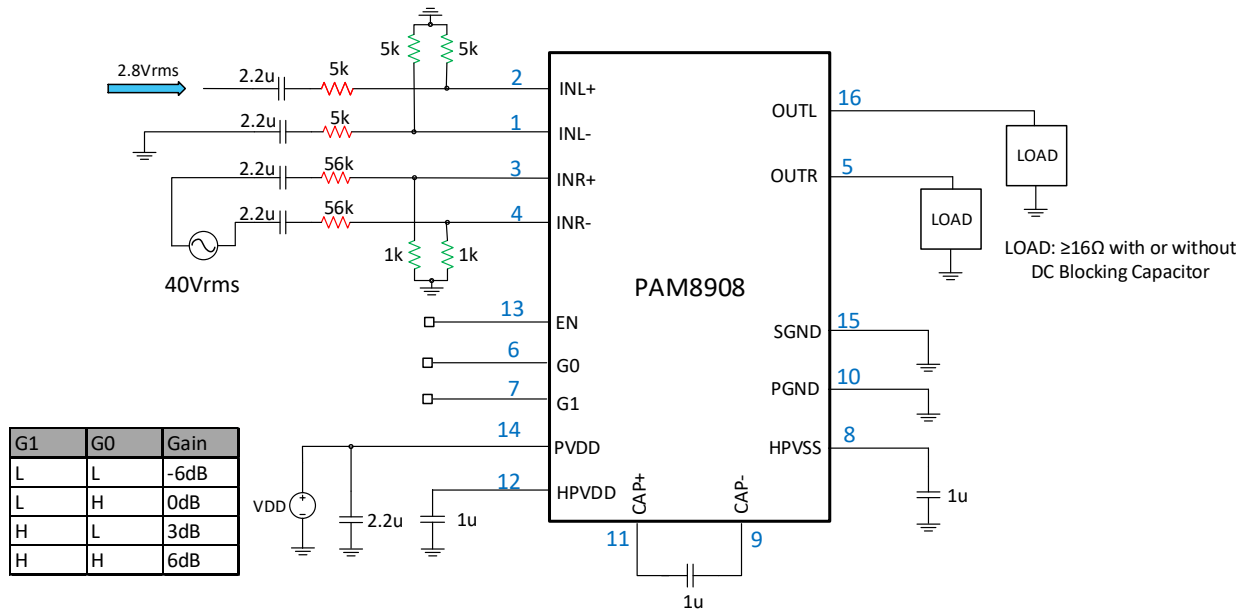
2.8Vrms

2.2u 5k
2.2u 5k
5k 5k
2
1
INL+
INL-

2.2u 56k
2.2u 56k
3
4
INR+
INR-
1k 1k

40Vrms

PAM8908

OUTL 16
OUTR 5
LOAD
LOAD
LOAD: ≥16Ω with or without DC Blocking Capacitor

13 EN
6 G0
7 G1
14 PVDD
12 HPVDD

SGND 15
PGND 10
HPVSS 8
1u

CAP+ CAP-
11 9
1u

VDD
2.2u
1u

| G1 | G0 | Gain |
|---|---|---|
| L | L | -6dB |
| L | H | 0dB |
| H | L | 3dB |
| H | H | 6dB |